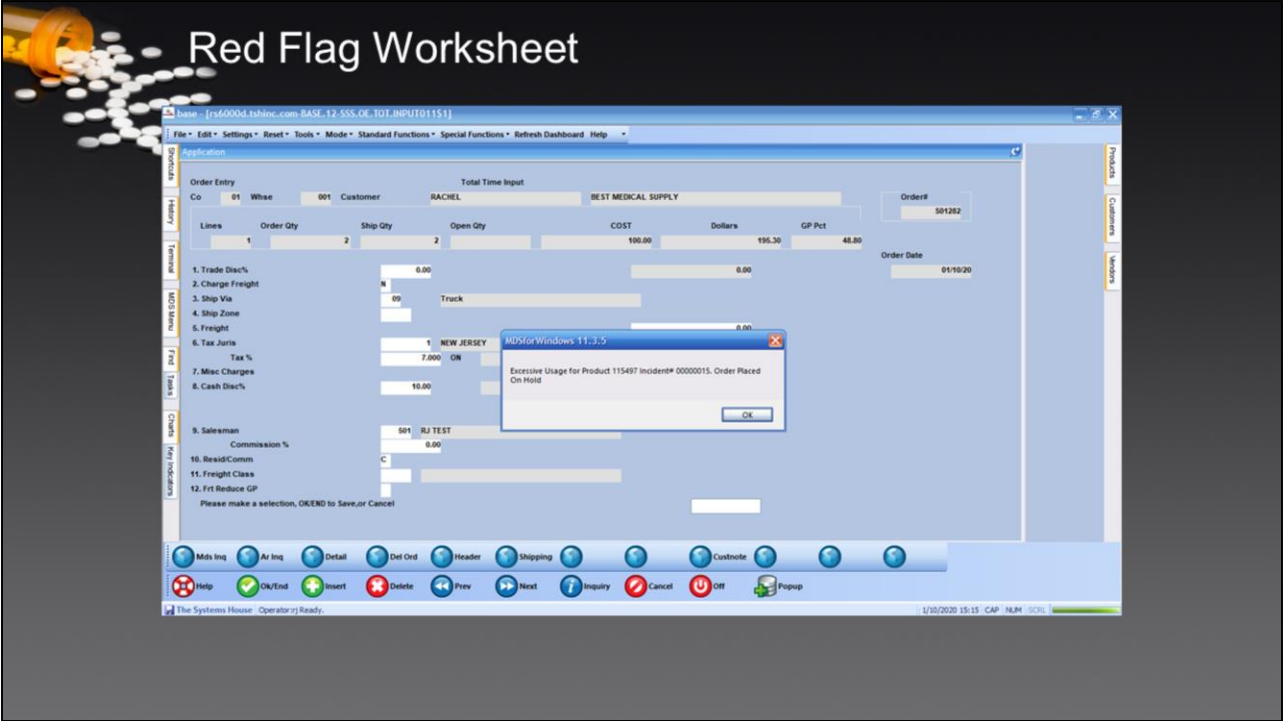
Red Flag Worksheet

base - [rs6000d.tshinc.com-BASE.12-SSS.OE.TOT.INPUT011S1]

File Edit Settings Reset Tools Mode Standard Functions Special Functions Refresh Dashboard Help

Application

Shortcuts History Terminal MDS Menu Find Tasks Charts Key Indicators

Products Customers Vendors

Order Entry
Total Time Input
Co 01 Whse 001 Customer RACHEL BEST MEDICAL SUPPLY
Order# 501282

| Lines | Order Qty | Ship Qty | Open Qty | COST | Dollars | GP Pct |
|---|---|---|---|---|---|---|
| 1 | 2 | 2 | | 100.00 | 195.30 | 48.80 |

Order Date 01/10/20

1. Trade Disc% 0.00 0.00
2. Charge Freight N
3. Ship Via 09 Truck
4. Ship Zone
5. Freight 0.00
6. Tax Juris 1 NEW JERSEY
Tax % 7.000 ON
7. Misc Charges
8. Cash Disc% 10.00
9. Salesman 501 RJ TEST
Commission % 0.00
10. Resid/Comm C
11. Freight Class
12. Frt Reduce GP
Please make a selection, OK/END to Save,or Cancel

MDSforWindows 11.3.5
Excessive Usage for Product 115497 Incident# 00000015. Order Placed On Hold
OK

Mds Inq Ar Inq Detail Del Ord Header Shipping Custnote
Help Ok/End Insert Delete Prev Next Inquiry Cancel Off Popup

The Systems House Operator:rj Ready. 1/10/2020 15:15 CAP NUM SCRL